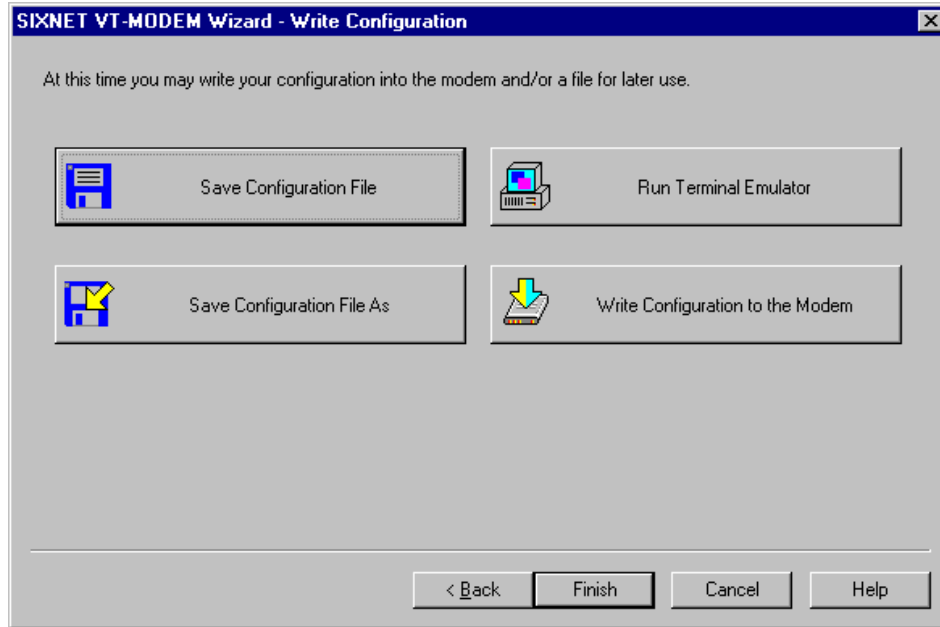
SIXNET VT-MODEM Wizard - Write Configuration

At this time you may write your configuration into the modem and/or a file for later use.

Save Configuration File

Run Terminal Emulator

Save Configuration File As

Write Configuration to the Modem

< Back

Finish

Cancel

Help